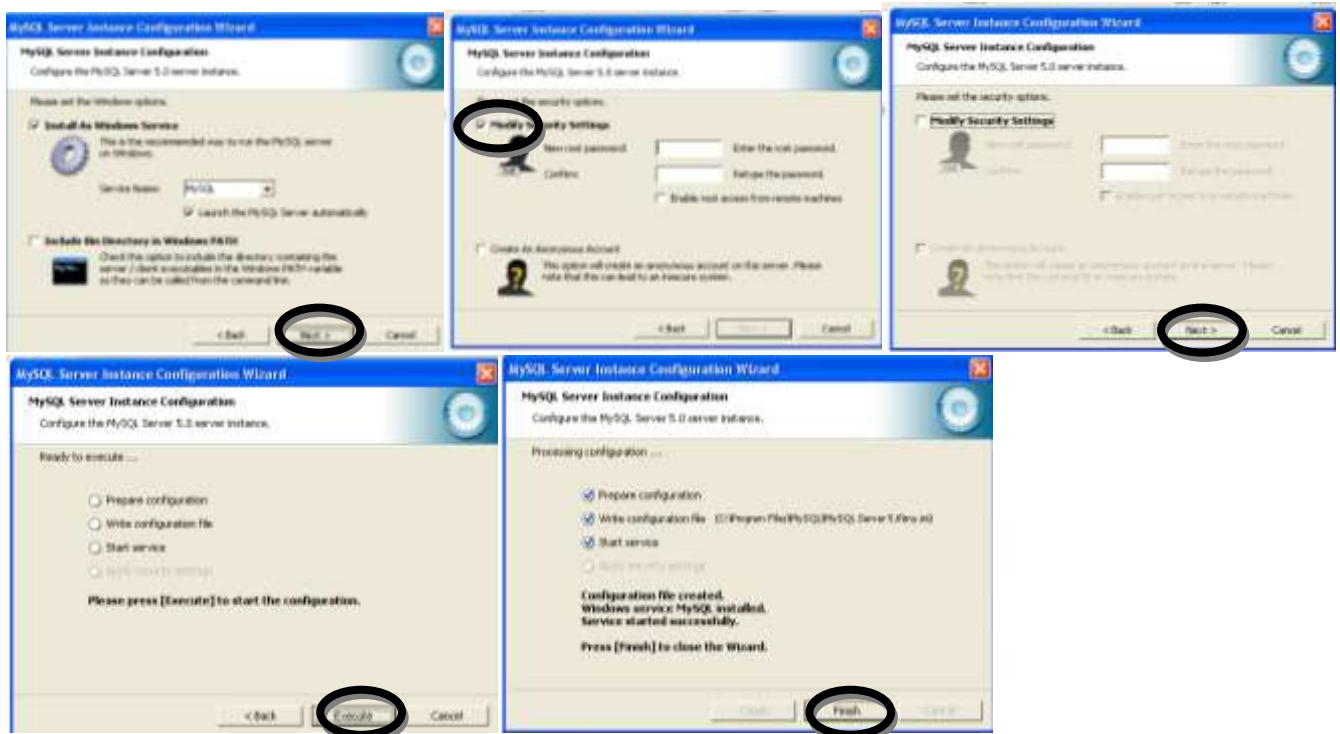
MySQL Server Instance Configuration Wizard

MySQL Server Instance Configuration

Configure the MySQL Server 5.0 server instance.

Please set the Windows options.

Install As Windows Service

This is the recommended way to run the MySQL server on Windows.

Service Name: MySQL

Launch the MySQL Server automatically

Include Bin Directory in Windows PATH

Check this option to include the directory containing the server / client executables in the Windows PATH variable so they can be called from the command line.

< Back Next > Cancel

MySQL Server Instance Configuration Wizard

MySQL Server Instance Configuration

Configure the MySQL Server 5.0 server instance.

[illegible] the security options.

Modify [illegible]urity Settings

New root password: Enter the root password.

Confirm: Retype the password.

Enable root access from remote machines

Create An Anonymous Account

This option will create an anonymous account on this server. Please note that this can lead to an insecure system.

< Back Next > Cancel

MySQL Server Instance Configuration Wizard

MySQL Server Instance Configuration

Configure the MySQL Server 5.0 server instance.

Please set the security options.

Modify Security Settings

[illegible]

< Back Next > Cancel

MySQL Server Instance Configuration Wizard

MySQL Server Instance Configuration

Configure the MySQL Server 5.0 server instance.

Ready to execute ...

Prepare configuration

Write configuration file

Start service

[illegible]

Please press [Execute] to start the configuration.

< Back Execute Cancel

MySQL Server Instance Configuration Wizard

MySQL Server Instance Configuration

Configure the MySQL Server 5.0 server instance.

Processing configuration ...

Prepare configuration

Write configuration file (C:\Program Files\MySQL\MySQL Server 5.0\my.ini)

Start service

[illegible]

Configuration file created.
Windows service MySQL installed.
Service started successfully.

Press [Finish] to close the Wizard.

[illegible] Finish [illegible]